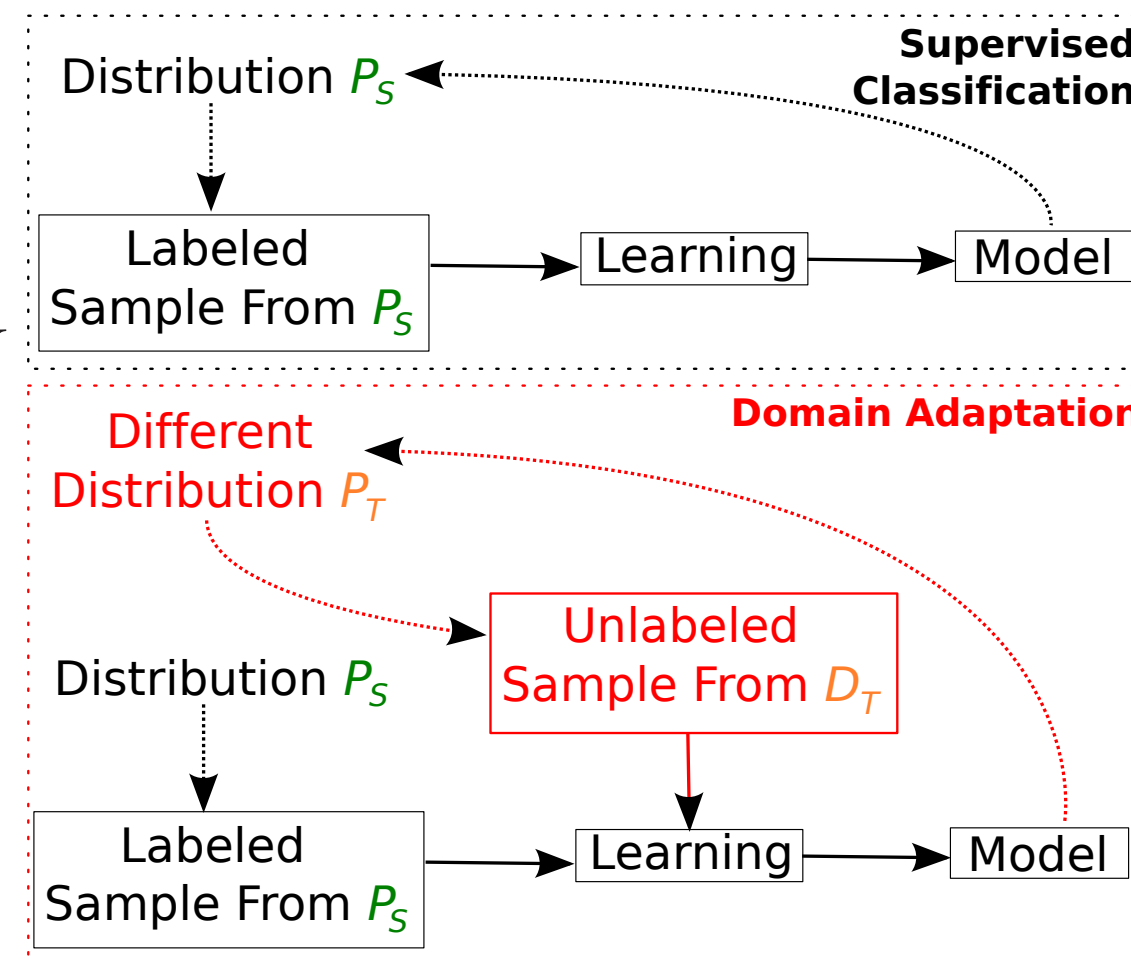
Supervised
Classification

Distribution $P_S$

Labeled
Sample From $P_S$

Learning

Model

Domain Adaptation

Different
Distribution $P_T$

Unlabeled
Sample From $D_T$

Distribution $P_S$

Labeled
Sample From $P_S$

Learning

Model